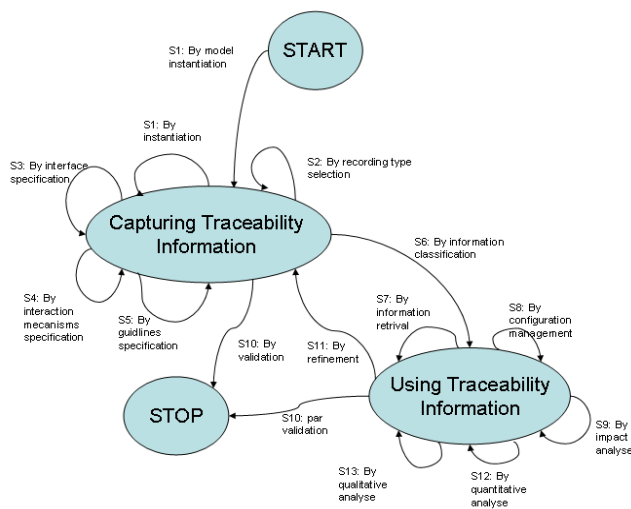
START

S1: By model instantiation

S1: By instantiation

S2: By recording type selection

S3: By interface specification

Capturing Traceability Information

S6: By information classification

S4: By interaction mecanisms specification

S5: By guidlines specification

S7: By information retrival

S8: By configuration management

S10: By validation

S11: By refinement

STOP

Using Traceability Information

S10: par validation

S9: By impact analyse

S13: By qualitative analyse

S12: By quantitative analyse